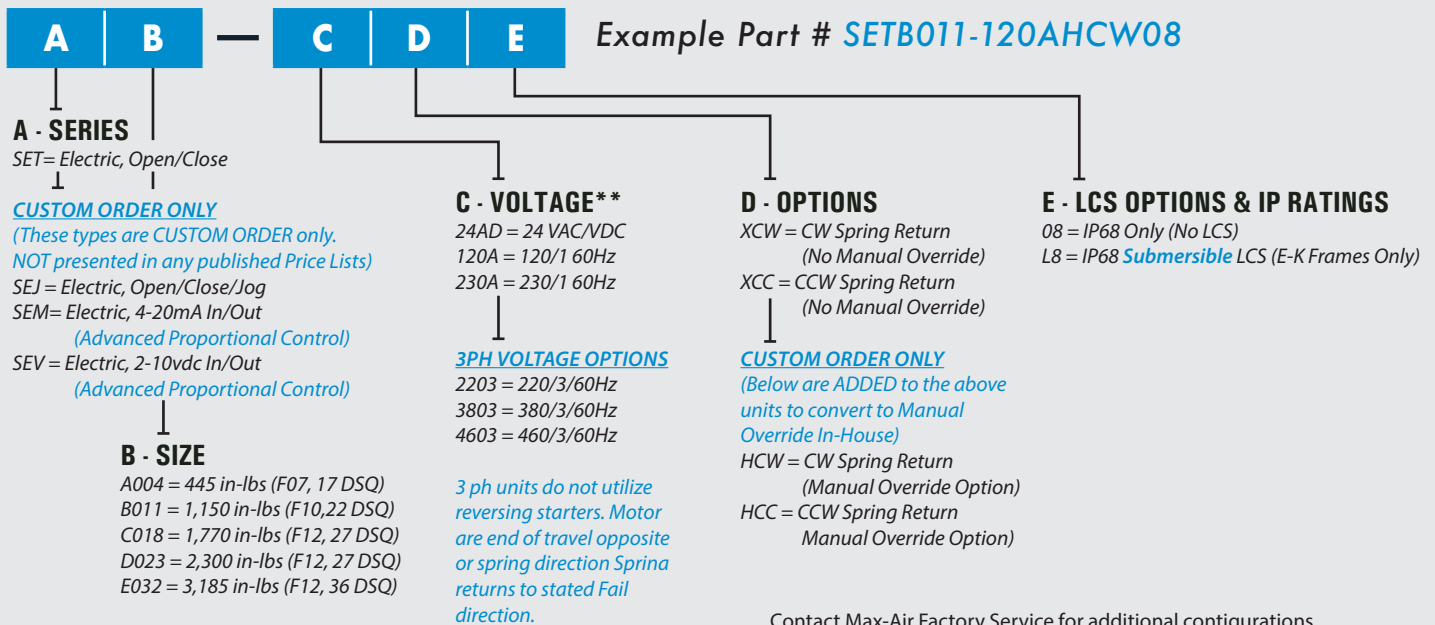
A | B — C | D | E

Example Part # SETB011-120AHCW08

A - SERIES
SET= Electric, Open/Close

CUSTOM ORDER ONLY
(These types are CUSTOM ORDER only. NOT presented in any published Price Lists)
SEJ = Electric, Open/Close/Jog
SEM= Electric, 4-20mA In/Out
(Advanced Proportional Control)
SEV = Electric, 2-10vdc In/Out
(Advanced Proportional Control)

B - SIZE
A004 = 445 in-lbs (F07, 17 DSQ)
B011 = 1,150 in-lbs (F10,22 DSQ)
C018 = 1,770 in-lbs (F12, 27 DSQ)
D023 = 2,300 in-lbs (F12, 27 DSQ)
E032 = 3,185 in-lbs (F12, 36 DSQ)

C - VOLTAGE**
24AD = 24 VAC/VDC
120A = 120/1 60Hz
230A = 230/1 60Hz

3PH VOLTAGE OPTIONS
2203 = 220/3/60Hz
3803 = 380/3/60Hz
4603 = 460/3/60Hz

3 ph units do not utilize reversing starters. Motor are end of travel opposite or spring direction Sprina returns to stated Fail direction.

D - OPTIONS
XCW = CW Spring Return
(No Manual Override)
XCC = CCW Spring Return
(No Manual Override)

CUSTOM ORDER ONLY
(Below are ADDED to the above units to convert to Manual Override In-House)
HCW = CW Spring Return
(Manual Override Option)
HCC = CCW Spring Return
Manual Override Option)

E - LCS OPTIONS & IP RATINGS
08 = IP68 Only (No LCS)
L8 = IP68 Submersible LCS (E-K Frames Only)

Contact Max-Air Factory Service for additional configurations